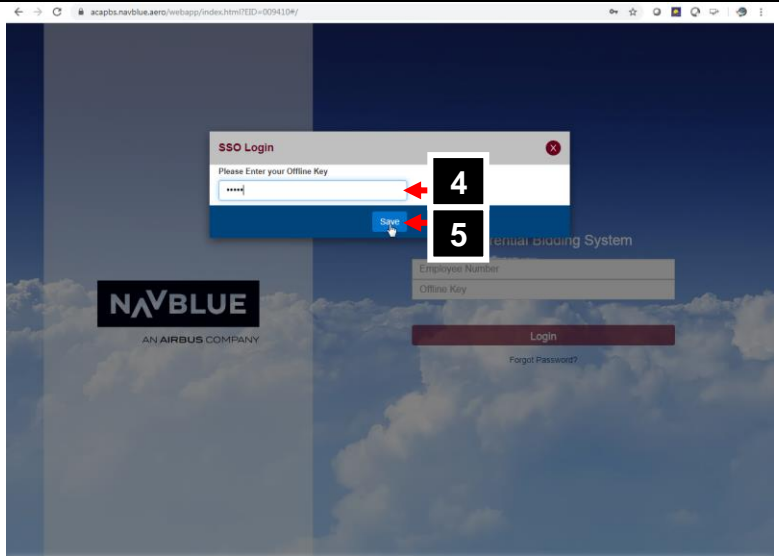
acapbs.navblue.aero/webapp/index.html?EID=009410#/

SSO Login

Please Enter your Offline Key

•••••

4

Save

5

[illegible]rential Bidding System

Employee Number

Offline Key

NAVBLUE

AN AIRBUS COMPANY

Login

Forgot Password?